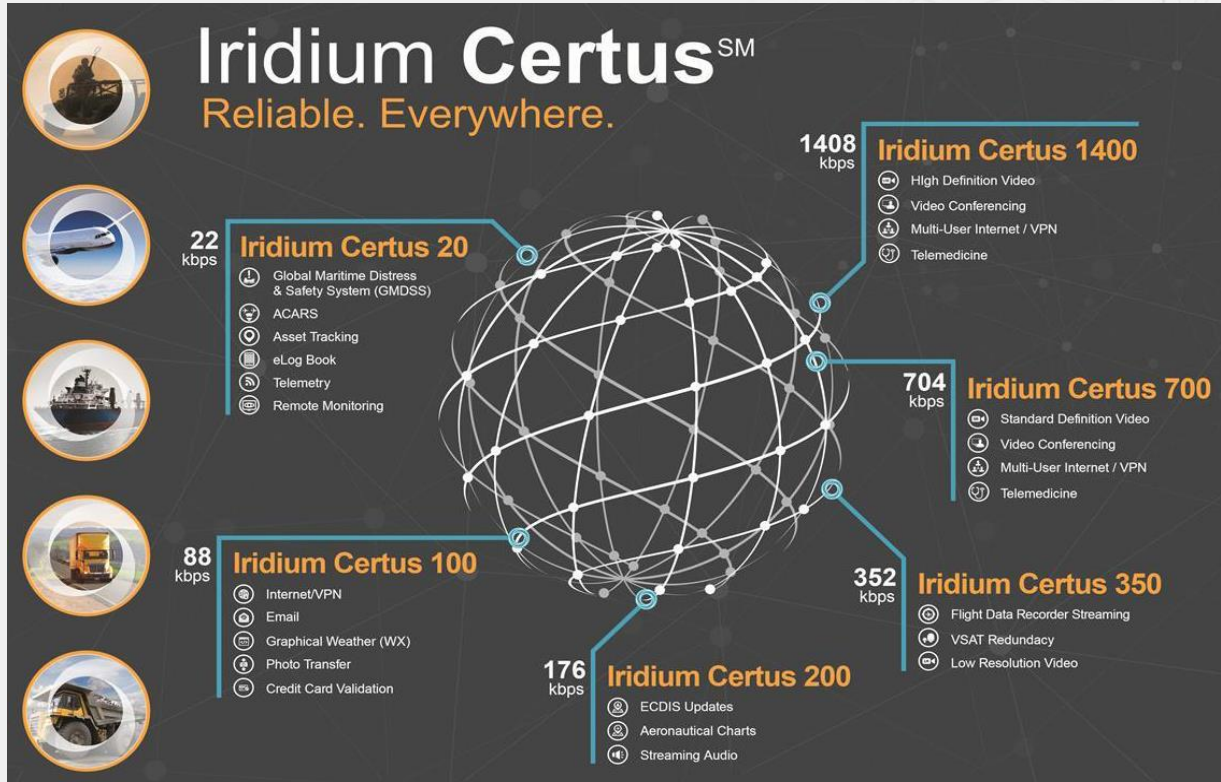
Iridium Certus$^{SM}$
Reliable. Everywhere.

22 kbps
Iridium Certus 20
Global Maritime Distress & Safety System (GMDSS)
ACARS
Asset Tracking
eLog Book
Telemetry
Remote Monitoring

1408 kbps
Iridium Certus 1400
HIgh Definition Video
Video Conferencing
Multi-User Internet / VPN
Telemedicine

704 kbps
Iridium Certus 700
Standard Definition Video
Video Conferencing
Multi-User Internet / VPN
Telemedicine

88 kbps
Iridium Certus 100
Internet/VPN
Email
Graphical Weather (WX)
Photo Transfer
Credit Card Validation

352 kbps
Iridium Certus 350
Flight Data Recorder Streaming
VSAT Redundacy
Low Resolution Video

176 kbps
Iridium Certus 200
ECDIS Updates
Aeronautical Charts
Streaming Audio